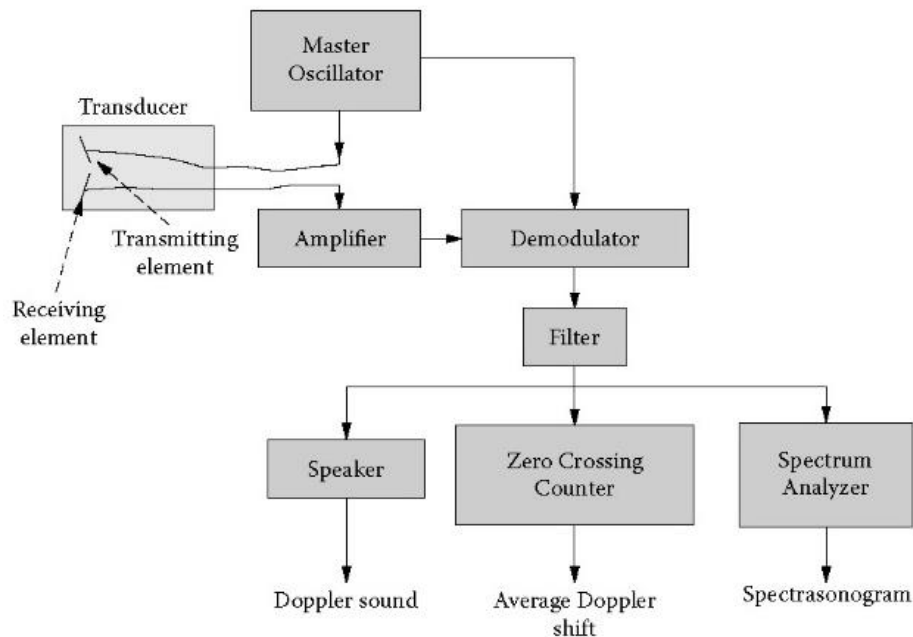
Master Oscillator

Transducer

Transmitting element

Receiving element

Amplifier

Demodulator

Filter

Speaker

Zero Crossing Counter

Spectrum Analyzer

Doppler sound

Average Doppler shift

Spectrasonogram